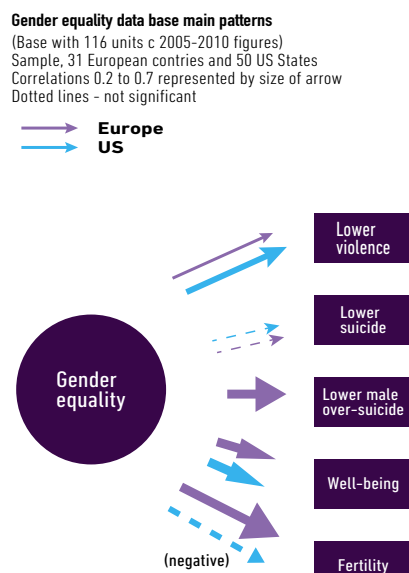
**Gender equality data base main patterns**
(Base with 116 units c 2005-2010 figures)
Sample, 31 European contries and 50 US States
Correlations 0.2 to 0.7 represented by size of arrow
Dotted lines - not significant

Europe
US

Gender equality

Lower violence

Lower suicide

Lower male over-suicide

Well-being

(negative)

Fertility